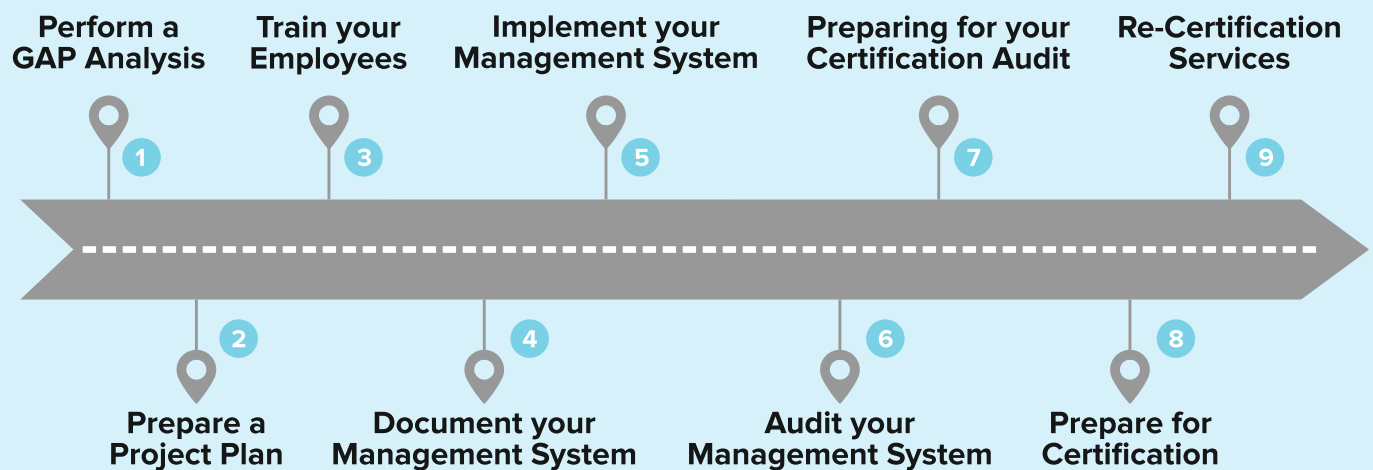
Perform a GAP Analysis

1

Train your Employees

3

Implement your Management System

5

Preparing for your Certification Audit

7

Re-Certification Services

9

2

Prepare a Project Plan

4

Document your Management System

6

Audit your Management System

8

Prepare for Certification